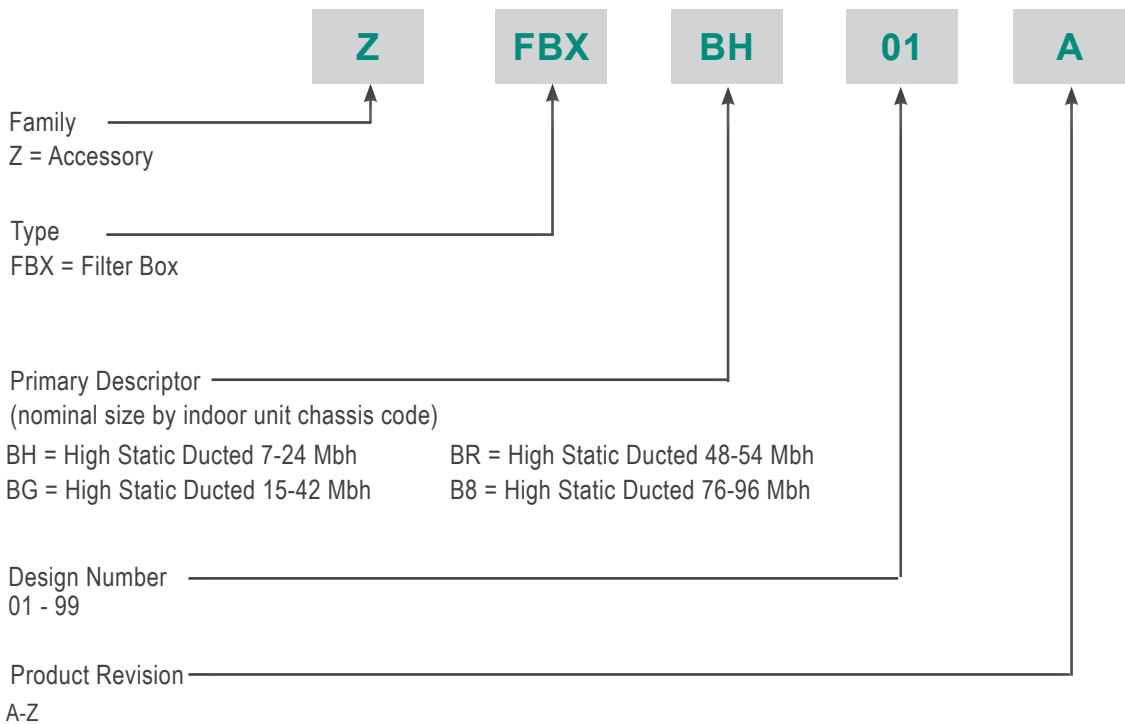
Z FBX BH 01 A

Family
Z = Accessory

Type
FBX = Filter Box

Primary Descriptor
(nominal size by indoor unit chassis code)
BH = High Static Ducted 7-24 Mbh
BG = High Static Ducted 15-42 Mbh
BR = High Static Ducted 48-54 Mbh
B8 = High Static Ducted 76-96 Mbh

Design Number
01 - 99

Product Revision
A-Z